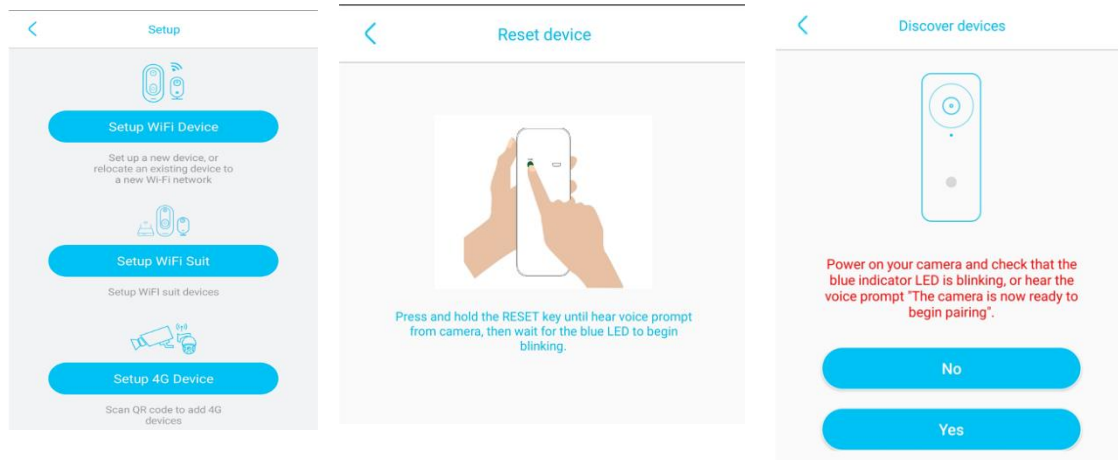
Setup

Setup WiFi Device

Set up a new device, or relocate an existing device to a new Wi-Fi network

Setup WiFi Suit

Setup WiFi suit devices

Setup 4G Device

Scan QR code to add 4G devices

Reset device

Press and hold the RESET key until hear voice prompt from camera, then wait for the blue LED to begin blinking.

Discover devices

Power on your camera and check that the blue indicator LED is blinking, or hear the voice prompt "The camera is now ready to begin pairing".

No

Yes